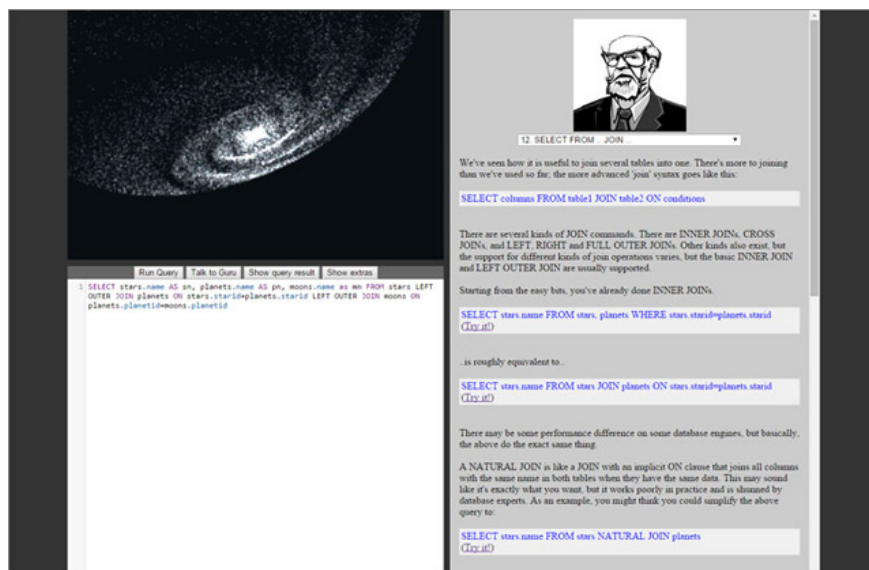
Run Query | Talk to Guru | Show query result | Show extras

1 SELECT stars.name AS sn, planets.name AS pn, moons.name as mn FROM stars LEFT OUTER JOIN planets ON stars.starid=planets.starid LEFT OUTER JOIN moons ON planets.planetid=moons.planetid

12. SELECT FROM ... JOIN ...

We've seen how it is useful to join several tables into one. There's more to joining than we've used so far; the more advanced 'join' syntax goes like this:

SELECT columns FROM table1 JOIN table2 ON conditions

There are several kinds of JOIN commands. There are INNER JOINs, CROSS JOINs, and LEFT, RIGHT and FULL OUTER JOINs. Other kinds also exist, but the support for different kinds of join operations varies, but the basic INNER JOIN and LEFT OUTER JOIN are usually supported.

Starting from the easy bits, you've already done INNER JOINs.

SELECT stars.name FROM stars, planets WHERE stars.starid=planets.starid
(Try it!)

..is roughly equivalent to..

SELECT stars.name FROM stars JOIN planets ON stars.starid=planets.starid
(Try it!)

There may be some performance difference on some database engines, but basically, the above do the exact same thing.

A NATURAL JOIN is like a JOIN with an implicit ON clause that joins all columns with the same name in both tables when they have the same data. This may sound like it's exactly what you want, but it works poorly in practice and is shunned by database experts. As an example, you might think you could simplify the above query to:

SELECT stars.name FROM stars NATURAL JOIN planets
(Try it!)